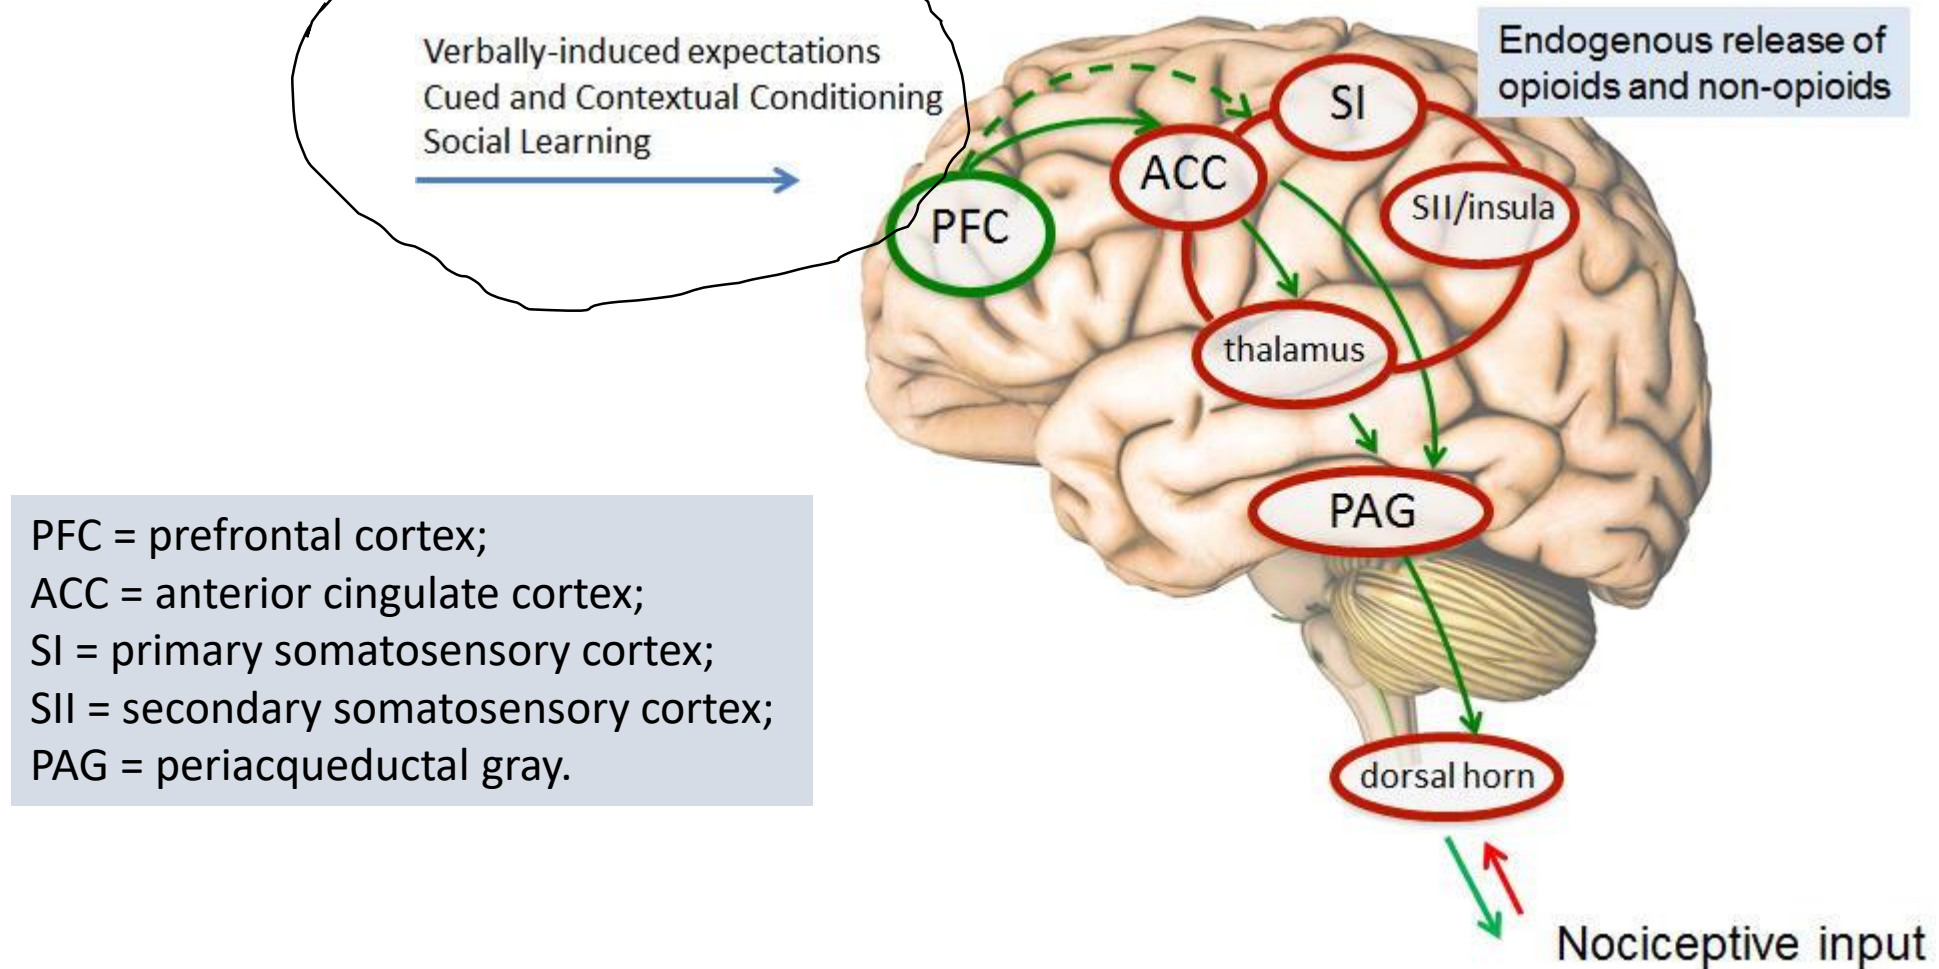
Verbally-induced expectations
Cued and Contextual Conditioning
Social Learning

Endogenous release of opioids and non-opioids

SI

ACC

PFC

SII/insula

thalamus

PAG

dorsal horn

Nociceptive input

PFC = prefrontal cortex;
ACC = anterior cingulate cortex;
SI = primary somatosensory cortex;
SII = secondary somatosensory cortex;
PAG = periacqueductal gray.